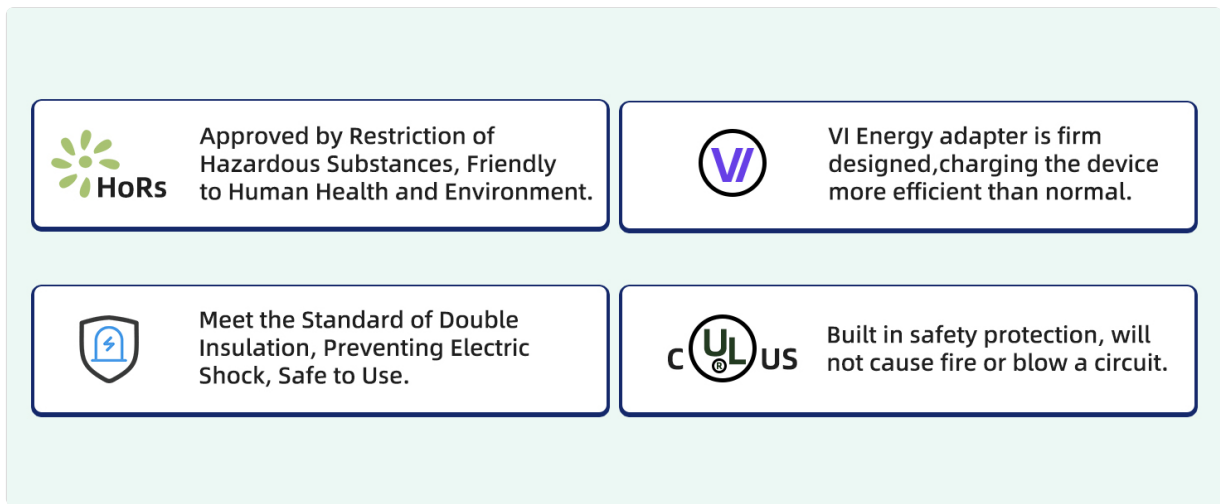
HoRs

Approved by Restriction of Hazardous Substances, Friendly to Human Health and Environment.

VI

VI Energy adapter is firm designed,charging the device more efficient than normal.

Meet the Standard of Double Insulation, Preventing Electric Shock, Safe to Use.

c UL ® US

Built in safety protection, will not cause fire or blow a circuit.